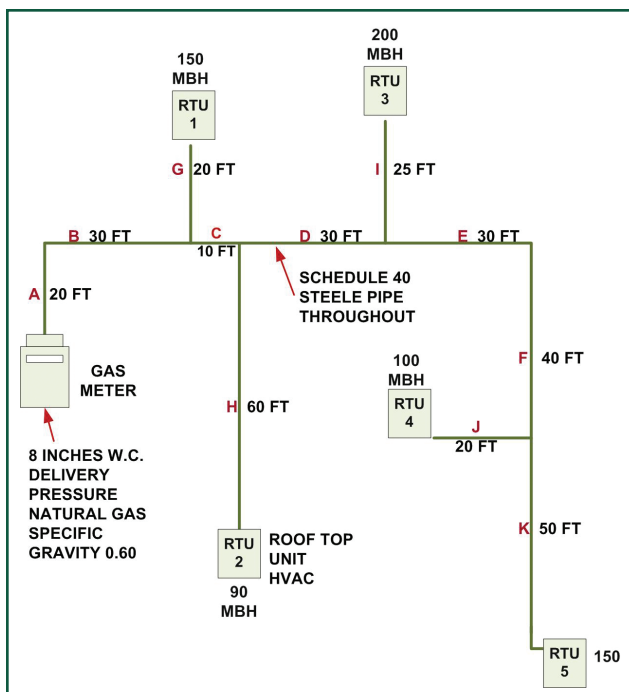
150
MBH
RTU
1

G 20 FT

200
MBH
RTU
3

I 25 FT

B 30 FT
C
10 FT
D 30 FT
E 30 FT

A 20 FT

SCHEDULE 40
STEELE PIPE
THROUGHOUT

GAS
METER

F 40 FT

100
MBH
RTU
4

J
20 FT

H 60 FT

8 INCHES W.C.
DELIVERY
PRESSURE
NATURAL GAS
SPECIFIC
GRAVITY 0.60

RTU
2
ROOF TOP
UNIT
HVAC
90
MBH

K 50 FT

RTU
5
150